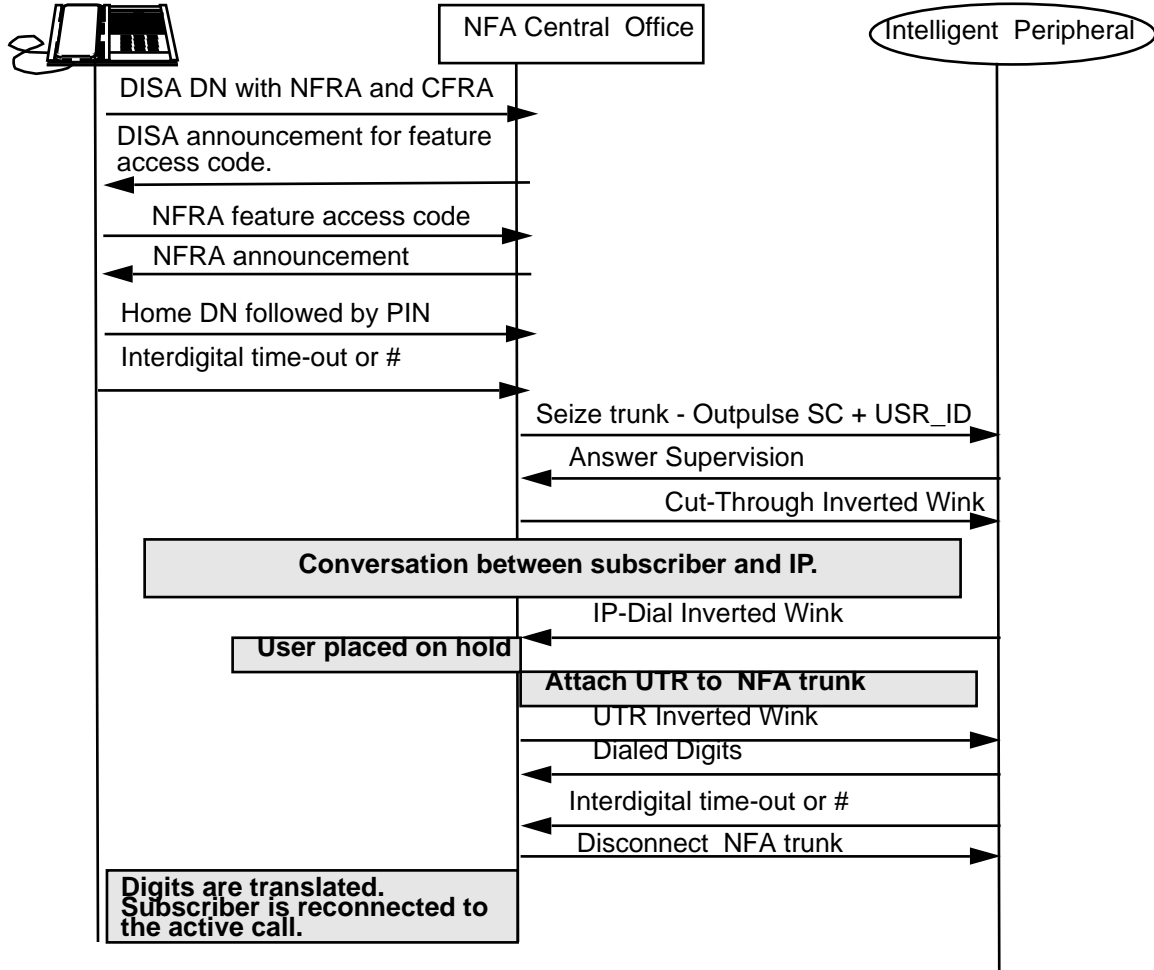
NFA Central Office

Intelligent Peripheral

DISA DN with NFRA and CFRA

DISA announcement for feature access code.

NFRA feature access code

NFRA announcement

Home DN followed by PIN

Interdigital time-out or #

Seize trunk - Outpulse SC + USR_ID

Answer Supervision

Cut-Through Inverted Wink

Conversation between subscriber and IP.

IP-Dial Inverted Wink

User placed on hold

Attach UTR to NFA trunk

UTR Inverted Wink

Dialed Digits

Interdigital time-out or #

Disconnect NFA trunk

Digits are translated. Subscriber is reconnected to the active call.